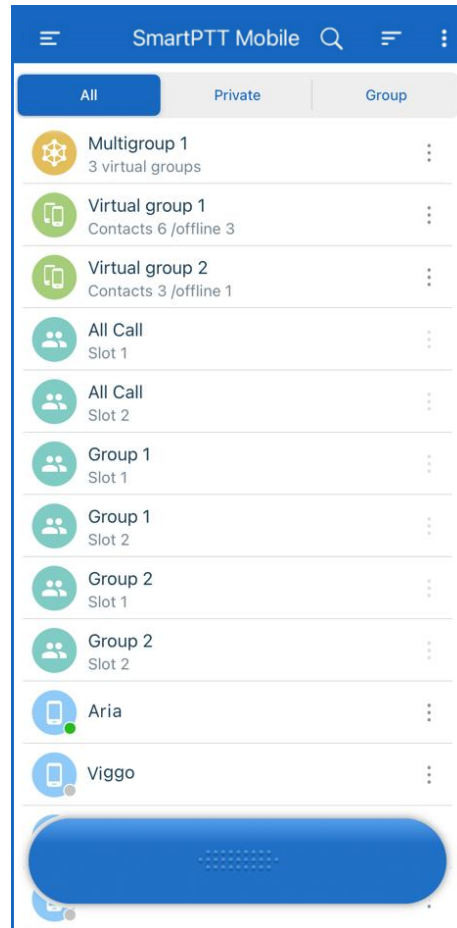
SmartPTT Mobile

All
Private
Group

Multigroup 1
3 virtual groups

Virtual group 1
Contacts 6 /offline 3

Virtual group 2
Contacts 3 /offline 1

All Call
Slot 1

All Call
Slot 2

Group 1
Slot 1

Group 1
Slot 2

Group 2
Slot 1

Group 2
Slot 2

Aria

Viggo